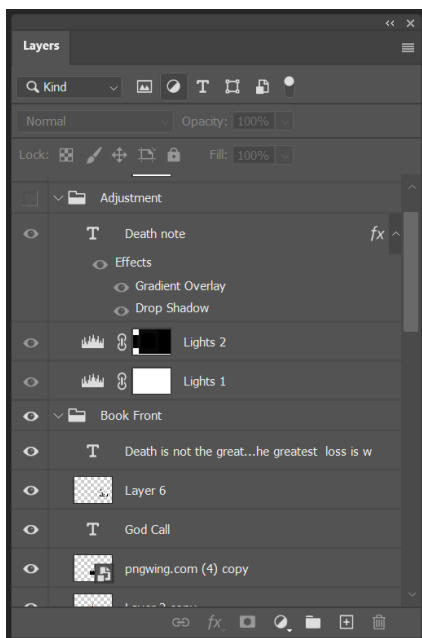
Layers

Kind

Normal

Opacity: 100%

Lock:

Fill: 100%

Adjustment

Death note

fx

Effects

Gradient Overlay

Drop Shadow

Lights 2

Lights 1

Book Front

Death is not the great...he greatest loss is w

Layer 6

God Call

pngwing.com (4) copy

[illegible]